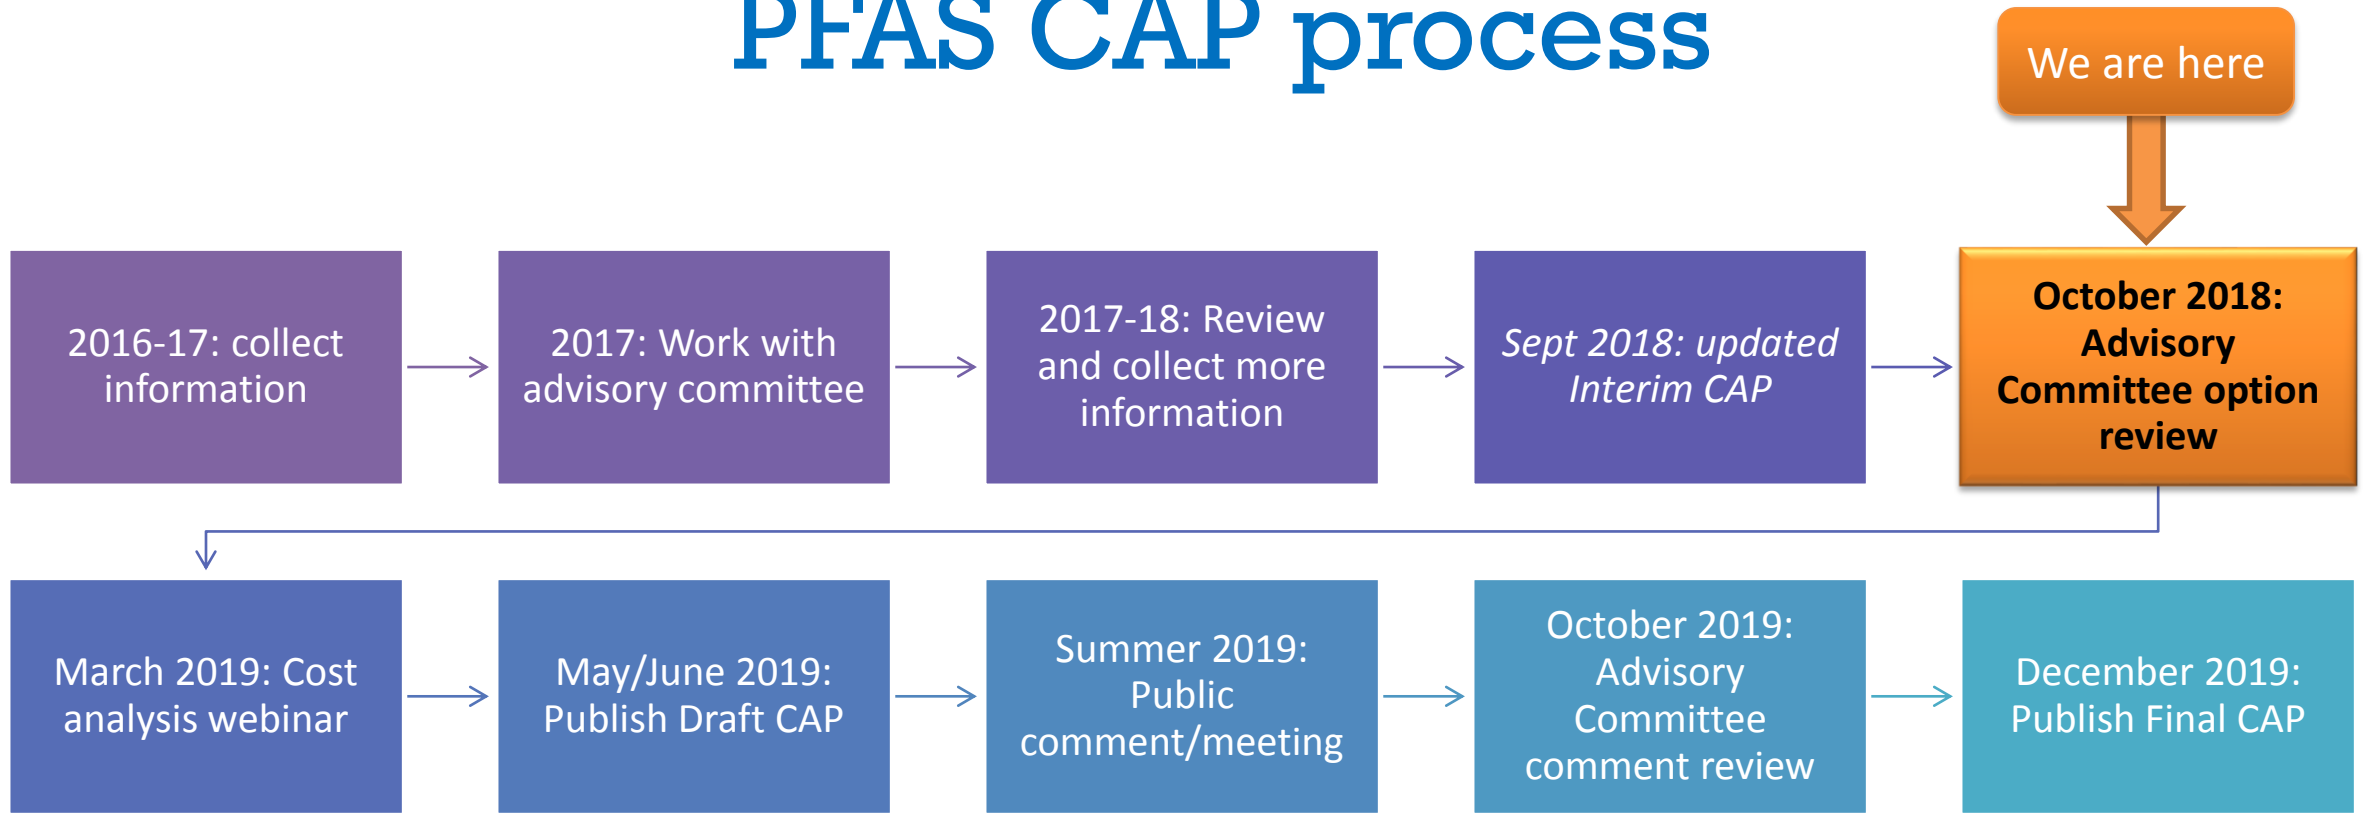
PFAS CAP process

We are here

2016-17: collect information

2017: Work with advisory committee

2017-18: Review and collect more information

*Sept 2018: updated Interim CAP*

**October 2018: Advisory Committee option review**

March 2019: Cost analysis webinar

May/June 2019: Publish Draft CAP

Summer 2019: Public comment/meeting

October 2019: Advisory Committee comment review

December 2019: Publish Final CAP